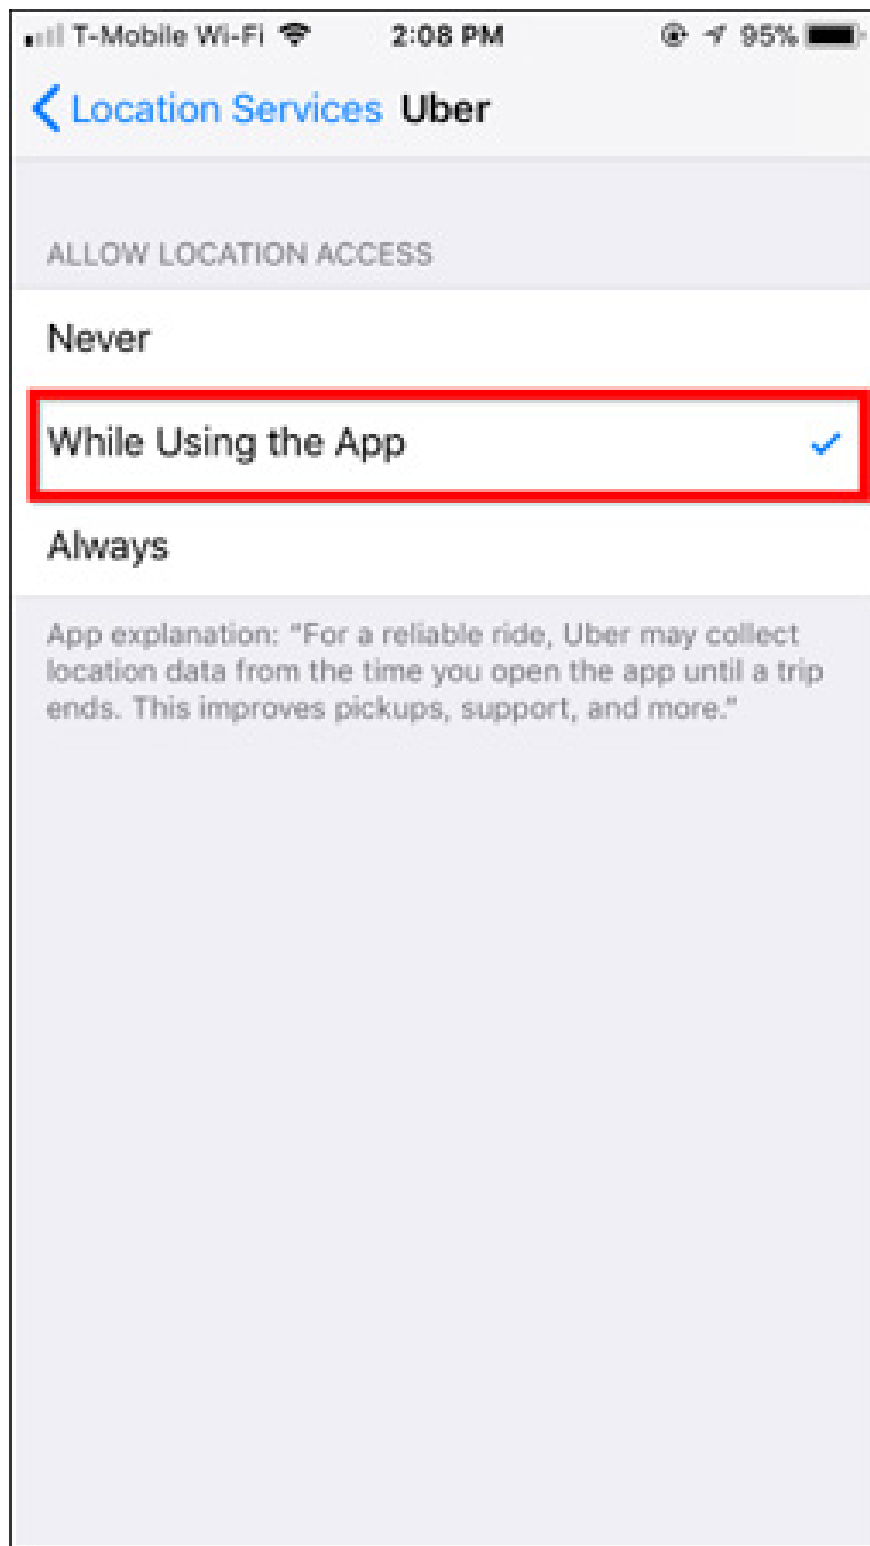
T-Mobile Wi-Fi 2:08 PM 95%

Location Services Uber

ALLOW LOCATION ACCESS

Never

While Using the App

Always

App explanation: "For a reliable ride, Uber may collect location data from the time you open the app until a trip ends. This improves pickups, support, and more."